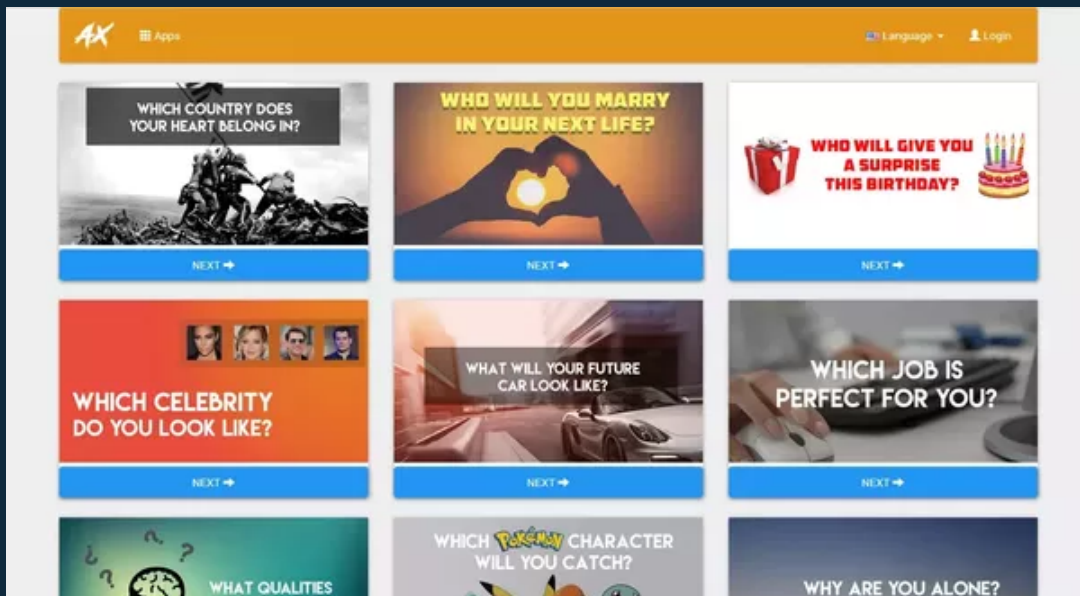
AX Apps Language Login

WHICH COUNTRY DOES YOUR HEART BELONG IN?

NEXT

WHO WILL YOU MARRY IN YOUR NEXT LIFE?

NEXT

WHO WILL GIVE YOU A SURPRISE THIS BIRTHDAY?

NEXT

WHICH CELEBRITY DO YOU LOOK LIKE?

NEXT

WHAT WILL YOUR FUTURE CAR LOOK LIKE?

NEXT

WHICH JOB IS PERFECT FOR YOU?

NEXT

WHAT QUALITIES

WHICH POKéMON CHARACTER WILL YOU CATCH?

WHY ARE YOU ALONE?